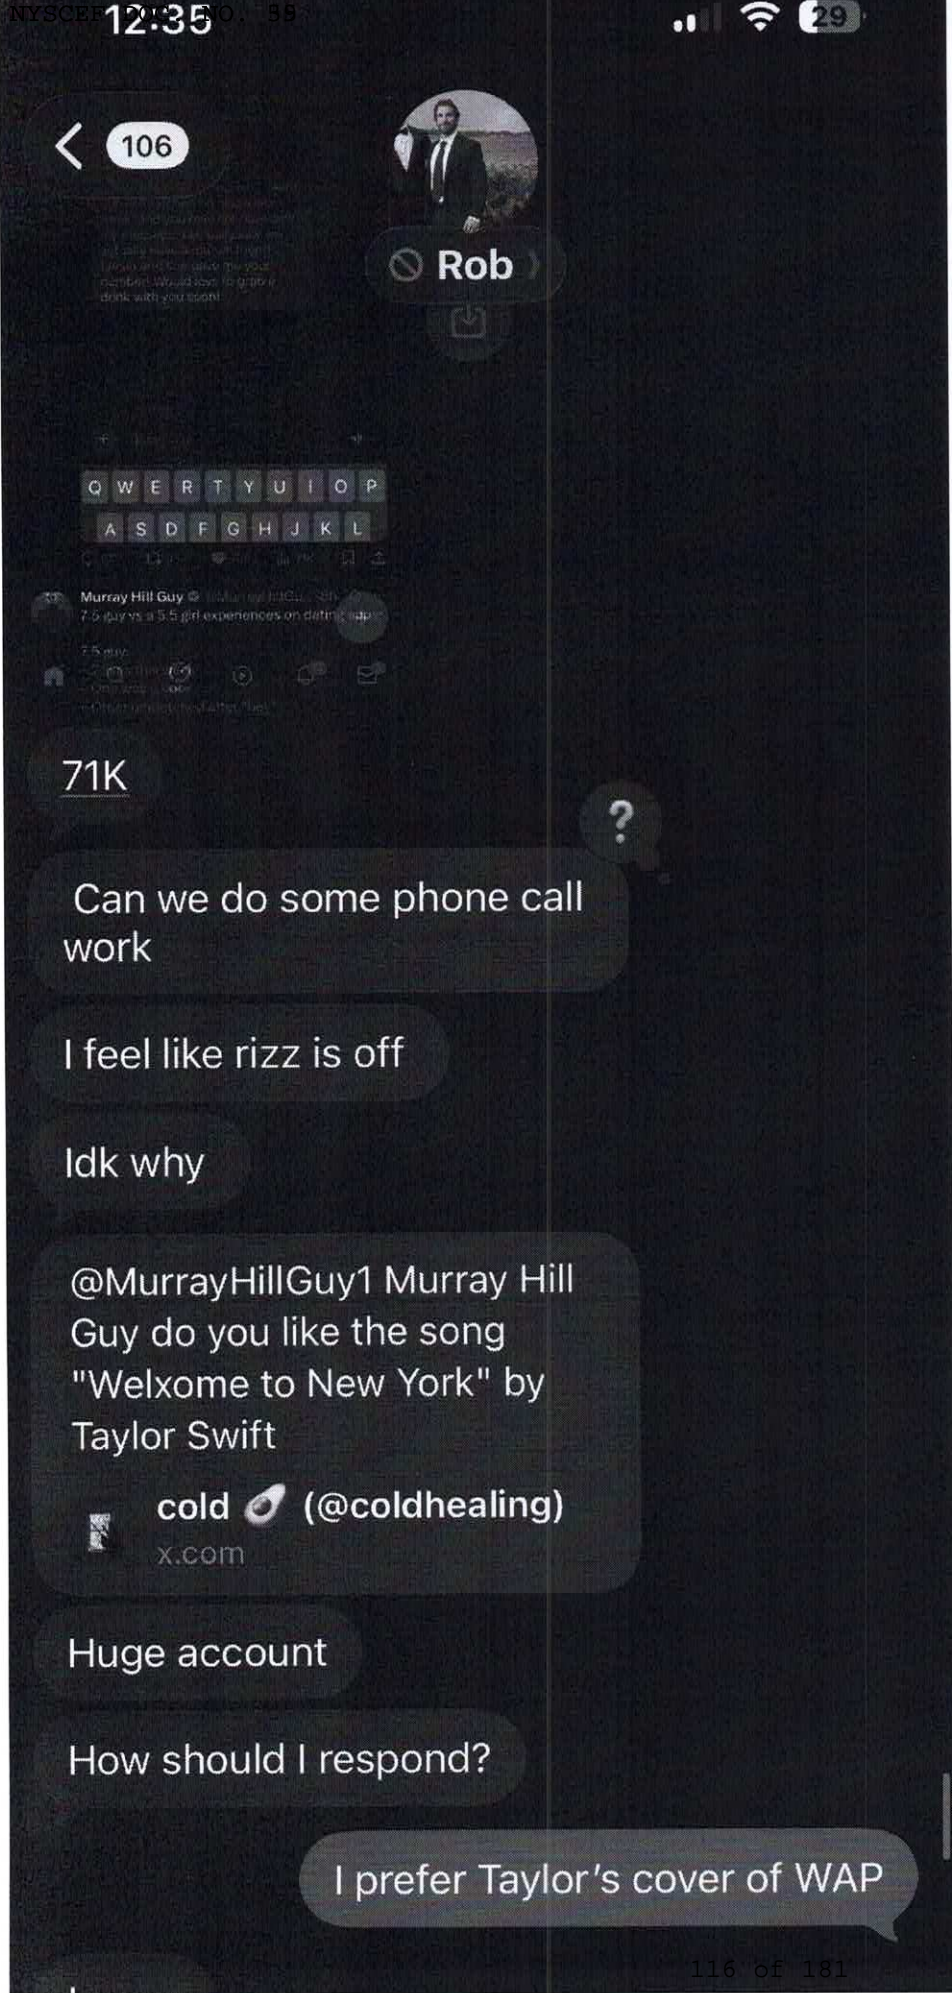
NYSCEF DOC. NO. 55

12:35

29

106

Rob

Q W E R T Y U I O P
A S D F G H J K L

Murray Hill Guy
7.5 guy vs a 5.5 girl experiences on dating apps

71K

Can we do some phone call work

I feel like rizz is off

Idk why

@MurrayHillGuy1 Murray Hill Guy do you like the song "Welxome to New York" by Taylor Swift

cold (@coldhealing)
x.com

Huge account

How should I respond?

I prefer Taylor's cover of WAP

116 of 181